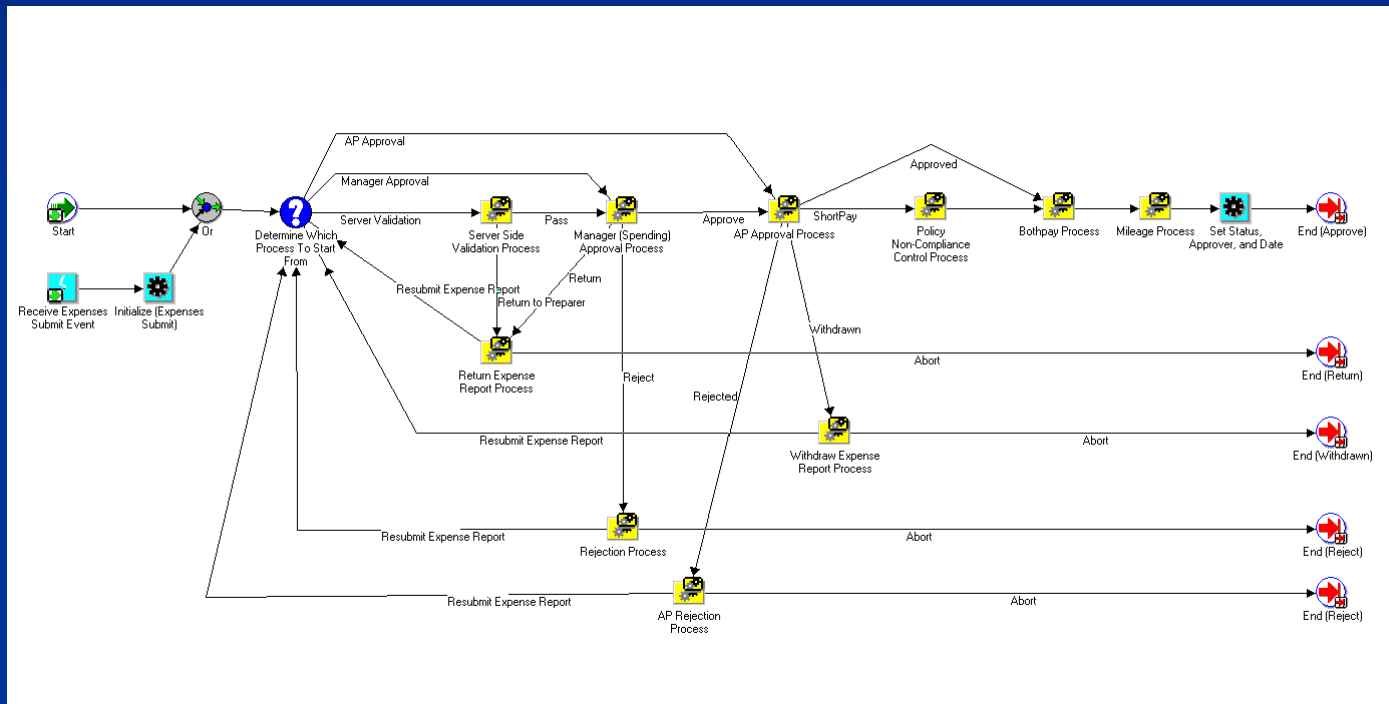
AP Approval

Manager Approval

Approved

Start

Or

Server Validation

Pass

Approve

ShortPay

Receive Expenses Submit Event

Initialize (Expenses Submit)

Determine Which Process To Start From

Server Side Validation Process

Manager (Spending) Approval Process

AP Approval Process

Policy Non-Compliance Control Process

Bothpay Process

Mileage Process

Set Status, Approver, and Date

End (Approve)

Resubmit Expense Report

Return

Return to Preparer

Withdrawn

Return Expense Report Process

Abort

End (Return)

Reject

Rejected

Resubmit Expense Report

Abort

End (Withdrawn)

Withdraw Expense Report Process

Resubmit Expense Report

Abort

End (Reject)

Rejection Process

Resubmit Expense Report

Abort

End (Reject)

AP Rejection Process